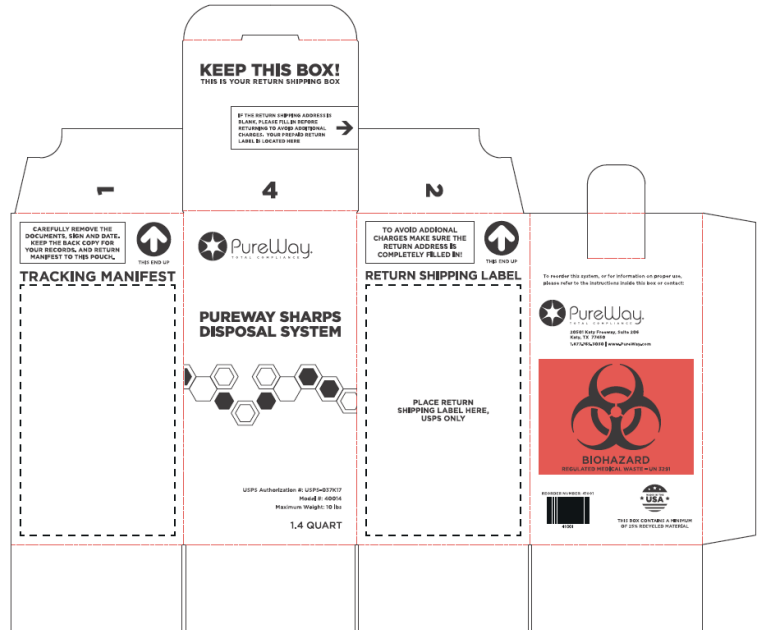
KEEP THIS BOX!
THIS IS YOUR RETURN SHIPPING BOX

IF THE RETURN SHIPPING ADDRESS IS BLANK, PLEASE FILL IN BEFORE RETURNING TO AVOID ADDITIONAL CHARGES. YOUR PREPAID RETURN LABEL IS LOCATED HERE

1

4

2

CAREFULLY REMOVE THE DOCUMENTS, SIGN AND DATE. KEEP THE BACK COPY FOR YOUR RECORDS, AND RETURN MANIFEST TO THIS POUCH.

THIS END UP

TRACKING MANIFEST

PureWay.
TOTAL COMPLIANCE

PUREWAY SHARPS DISPOSAL SYSTEM

USPS Authorization #: USPS-037K17
Model #: 40014
Maximum Weight: 10 lbs

1.4 QUART

TO AVOID ADDIONAL CHARGES MAKE SURE THE RETURN ADDRESS IS COMPLETELY FILLED IN!

THIS END UP

RETURN SHIPPING LABEL

PLACE RETURN SHIPPING LABEL HERE, USPS ONLY

To reorder this system, or for information on proper use, please refer to the instructions inside this box or contact:

PureWay.
TOTAL COMPLIANCE
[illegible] Katy Freeway, Suite 206
Katy, TX 77450
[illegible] | www.PureWay.com

BIOHAZARD
REGULATED MEDICAL WASTE • UN 3291

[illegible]
41001

USA

THIS BOX CONTAINS A MINIMUM OF 25% RECYCLED MATERIAL